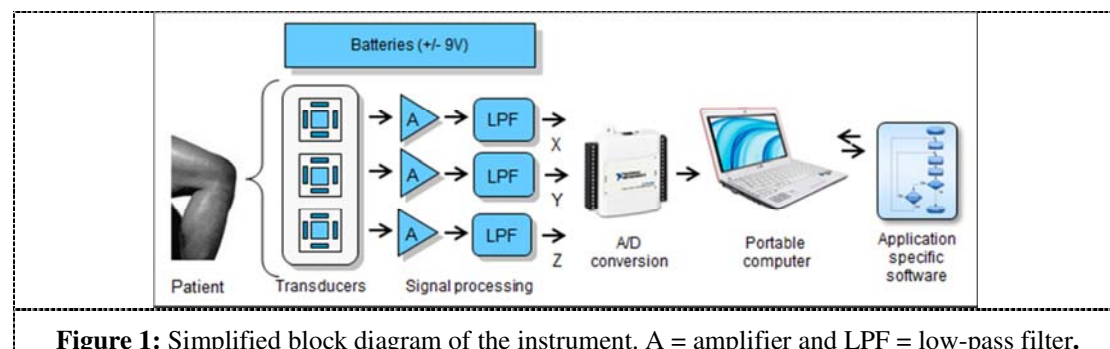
Batteries (+/- 9V)

A

LPF

X

A

LPF

Y

A

LPF

Z

Patient

Transducers

Signal processing

A/D conversion

Portable computer

Application specific software

**Figure 1:** Simplified block diagram of the instrument. A = amplifier and LPF = low-pass filter.